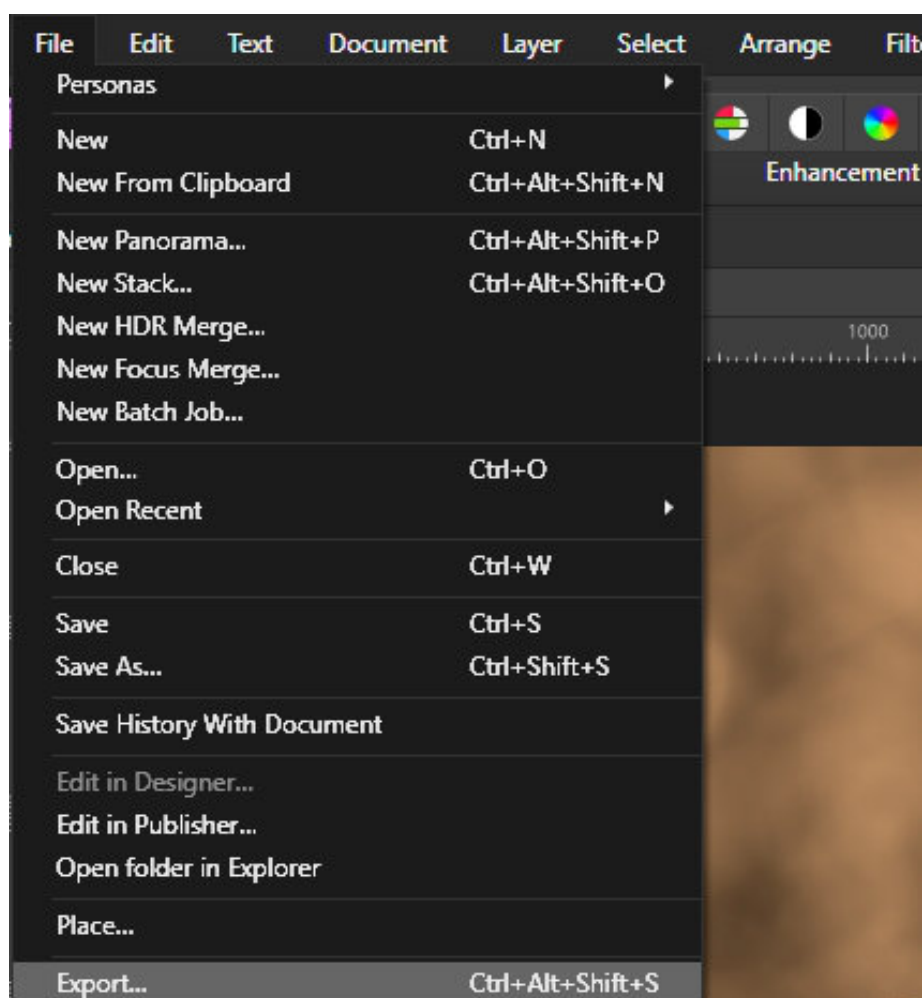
File Edit Text Document Layer Select Arrange Filte

Personas

New Ctrl+N
New From Clipboard Ctrl+Alt+Shift+N

New Panorama... Ctrl+Alt+Shift+P
New Stack... Ctrl+Alt+Shift+O
New HDR Merge...
New Focus Merge...
New Batch Job...

Open... Ctrl+O
Open Recent

Close Ctrl+W

Save Ctrl+S
Save As... Ctrl+Shift+S

Save History With Document

Edit in Designer...
Edit in Publisher...
Open folder in Explorer

Place...

Export... Ctrl+Alt+Shift+S

Enhancement

1000